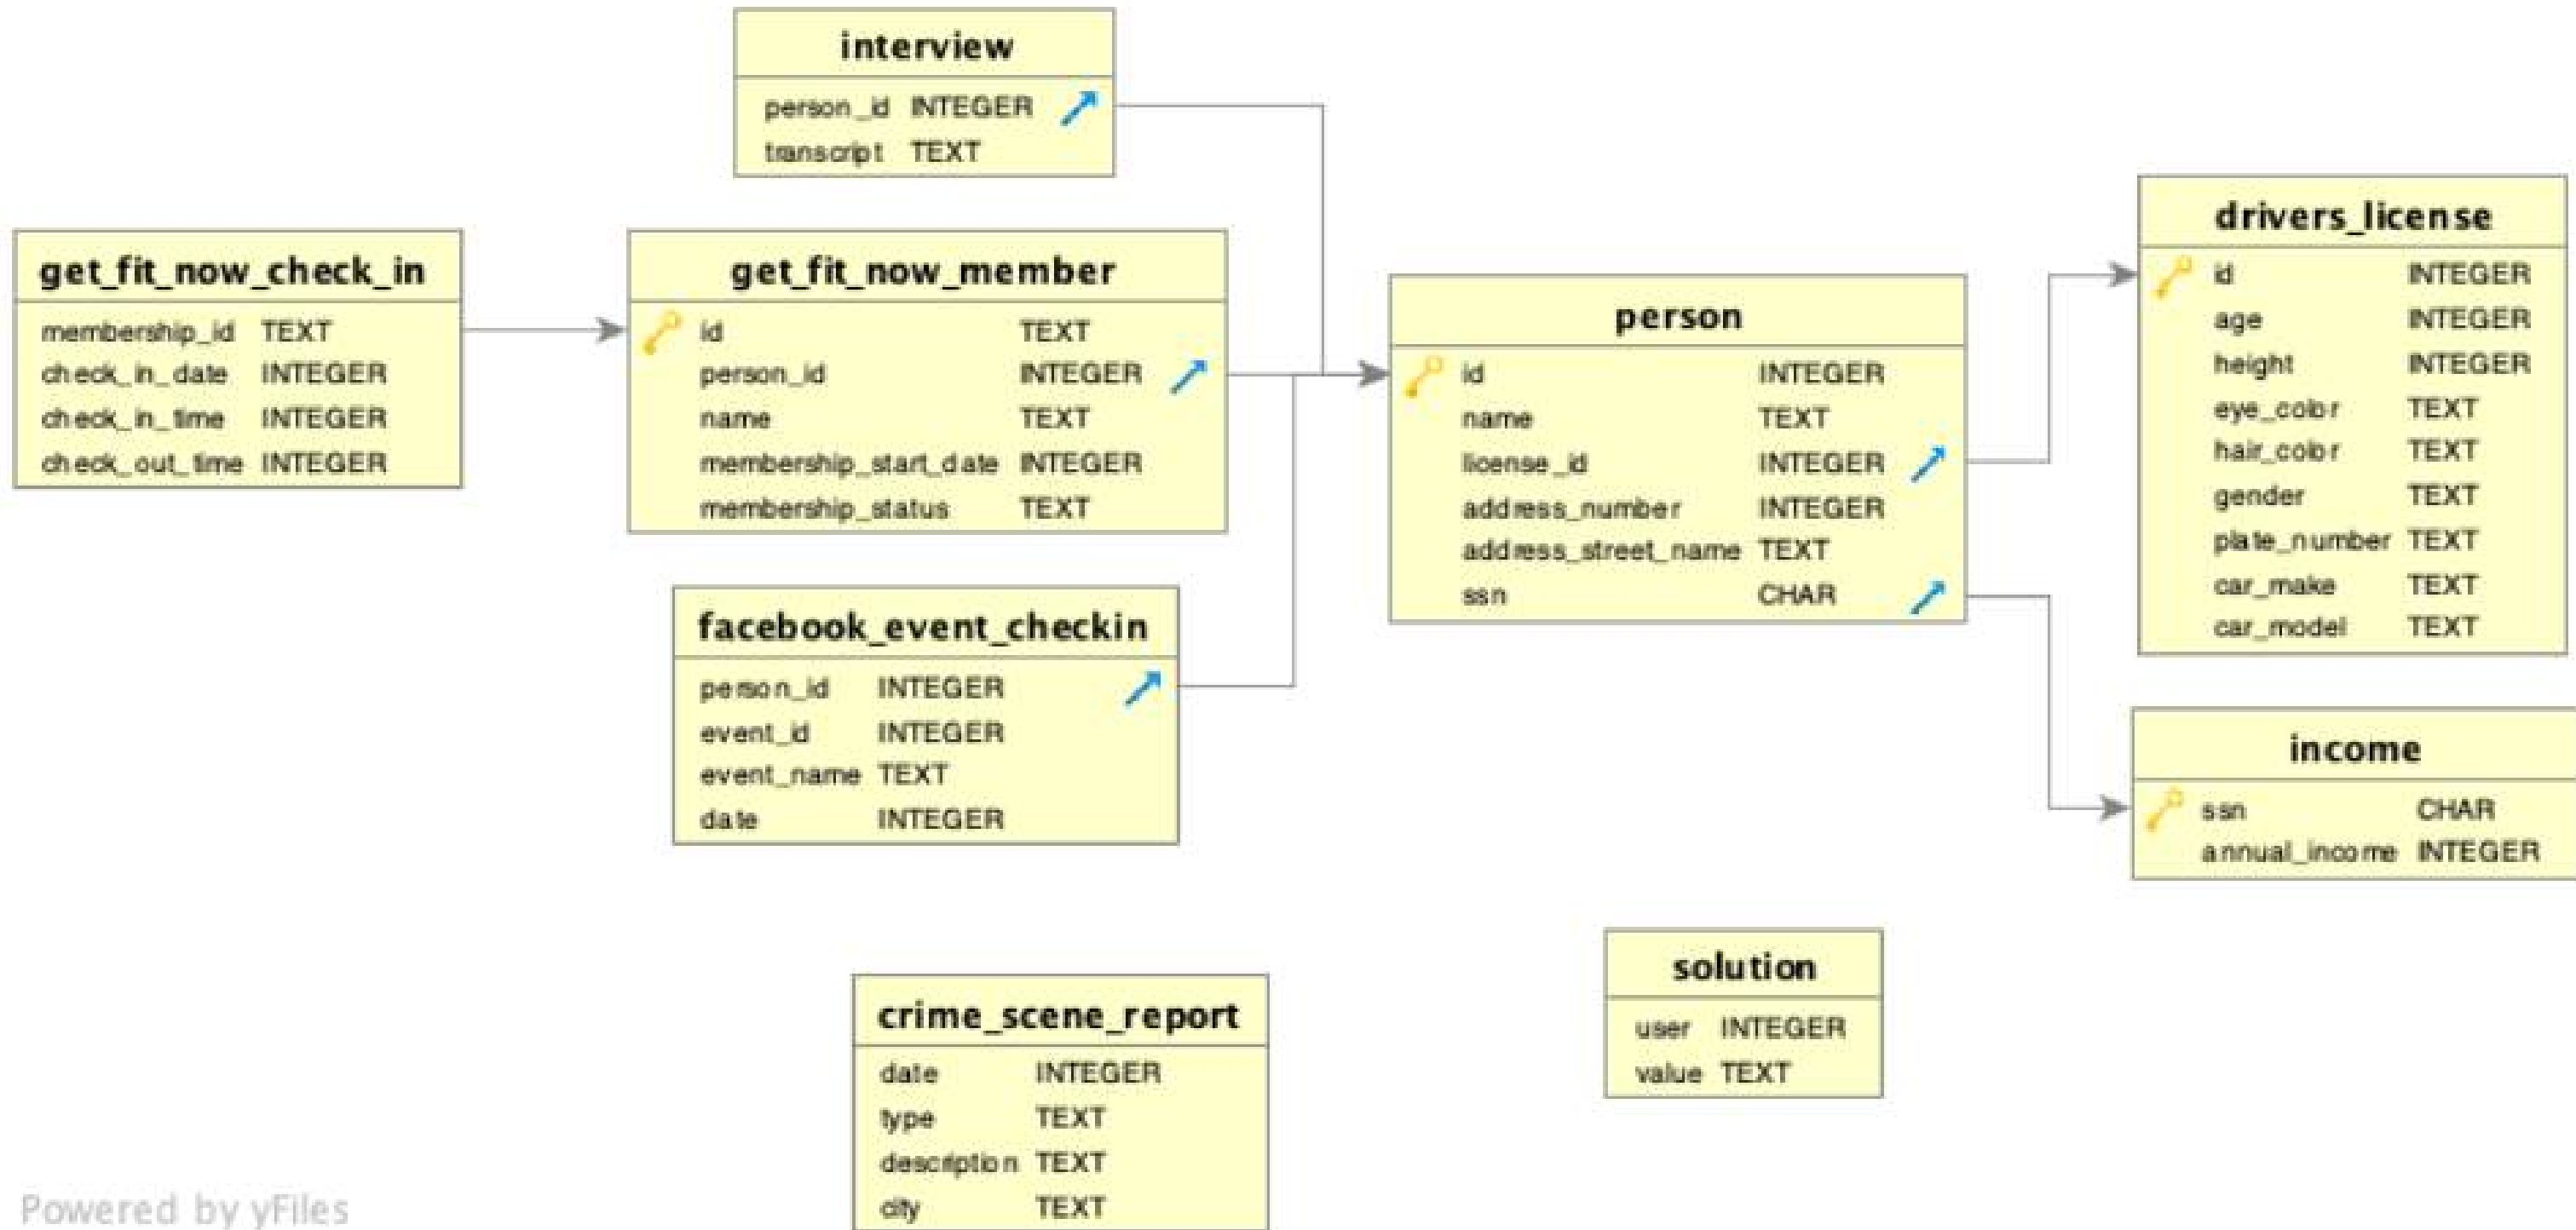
interview

| | |
|---|---|
| person_id | INTEGER |
| transcript | TEXT |

get_fit_now_check_in

| | |
|---|---|
| membership_id | TEXT |
| check_in_date | INTEGER |
| check_in_time | INTEGER |
| check_out_time | INTEGER |

get_fit_now_member

| | |
|---|---|
| id | TEXT |
| person_id | INTEGER |
| name | TEXT |
| membership_start_date | INTEGER |
| membership_status | TEXT |

facebook_event_checkin

| | |
|---|---|
| person_id | INTEGER |
| event_id | INTEGER |
| event_name | TEXT |
| date | INTEGER |

person

| | |
|---|---|
| id | INTEGER |
| name | TEXT |
| license_id | INTEGER |
| address_number | INTEGER |
| address_street_name | TEXT |
| ssn | CHAR |

drivers_license

| | |
|---|---|
| id | INTEGER |
| age | INTEGER |
| height | INTEGER |
| eye_color | TEXT |
| hair_color | TEXT |
| gender | TEXT |
| plate_number | TEXT |
| car_make | TEXT |
| car_model | TEXT |

income

| | |
|---|---|
| ssn | CHAR |
| annual_income | INTEGER |

solution

| | |
|---|---|
| user | INTEGER |
| value | TEXT |

crime_scene_report

| | |
|---|---|
| date | INTEGER |
| type | TEXT |
| description | TEXT |
| city | TEXT |

Powered by yFiles